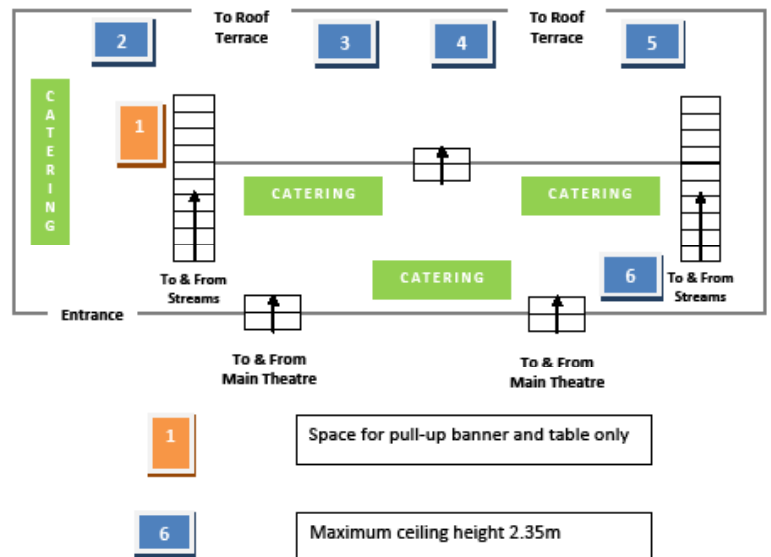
2

To Roof Terrace

3

4

To Roof Terrace

5

CATERING

1

CATERING

CATERING

CATERING

6

To & From Streams

To & From Streams

Entrance

To & From Main Theatre

To & From Main Theatre

1

Space for pull-up banner and table only

6

Maximum ceiling height 2.35m